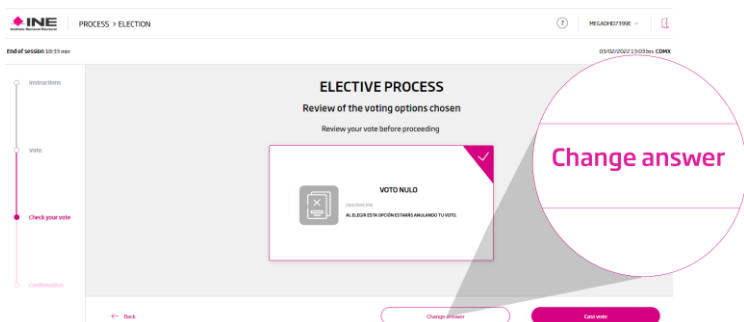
INE
Instituto Nacional Electoral

PROCESS > ELECTION

?

MEGADHD739NE

End of session 10:33 min

05/02/2022 13:03 hrs. CDMX

Instructions

Vote

Check your vote

Confirmation

ELECTIVE PROCESS

Review of the voting options chosen

Review your vote before proceeding

VOTO NULO

DESCRIPCIÓN

AL ELEGIR ESTA OPCIÓN ESTARÁS ANULANDO TU VOTO.

Change answer

← Back

Change answer

Cast vote